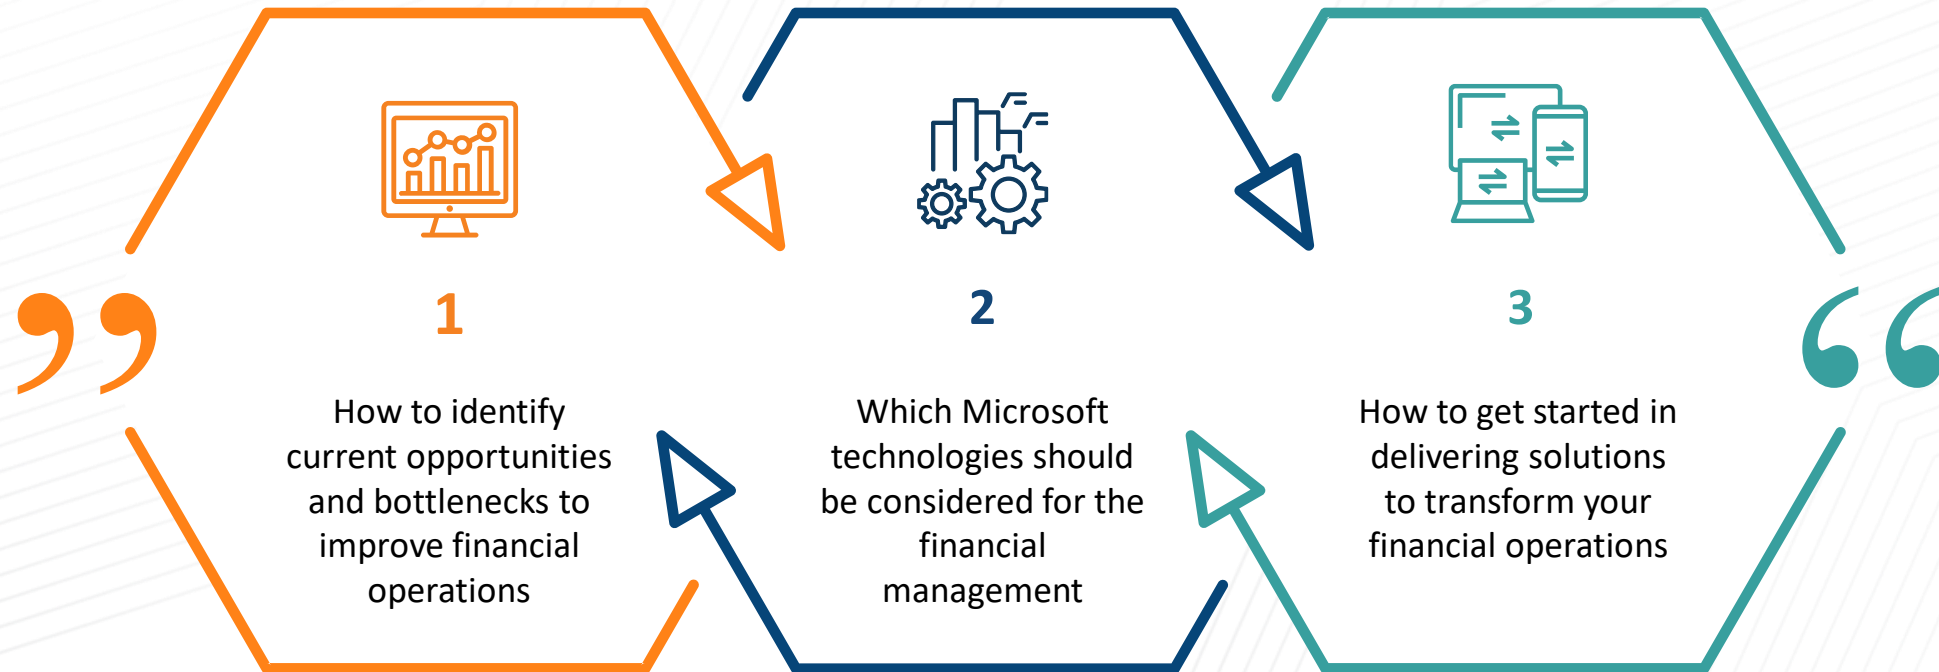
”

1

How to identify current opportunities and bottlenecks to improve financial operations

2

Which Microsoft technologies should be considered for the financial management

3

How to get started in delivering solutions to transform your financial operations

“